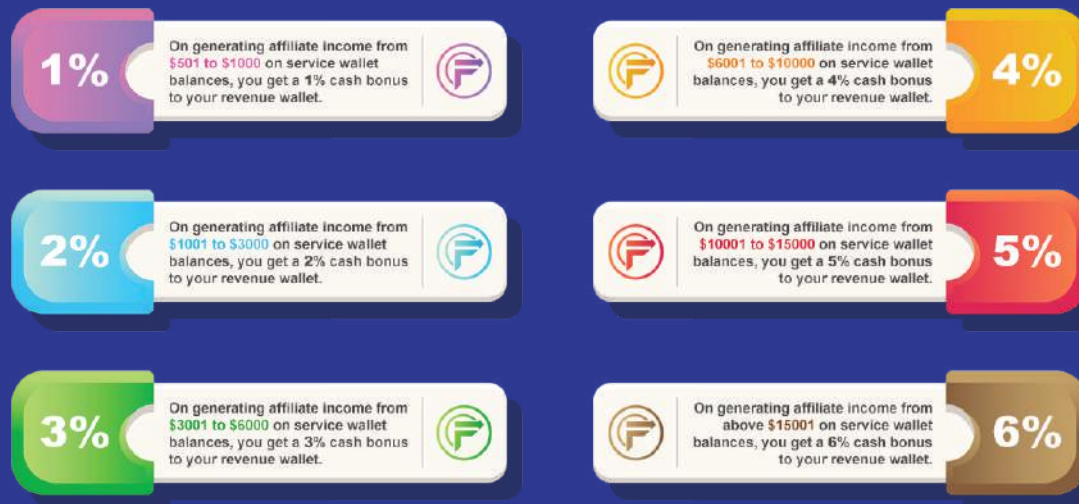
1%

On generating affiliate income from $501 to $1000 on service wallet balances, you get a 1% cash bonus to your revenue wallet.

On generating affiliate income from $6001 to $10000 on service wallet balances, you get a 4% cash bonus to your revenue wallet.

4%

2%

On generating affiliate income from $1001 to $3000 on service wallet balances, you get a 2% cash bonus to your revenue wallet.

On generating affiliate income from $10001 to $15000 on service wallet balances, you get a 5% cash bonus to your revenue wallet.

5%

3%

On generating affiliate income from $3001 to $6000 on service wallet balances, you get a 3% cash bonus to your revenue wallet.

On generating affiliate income from above $15001 on service wallet balances, you get a 6% cash bonus to your revenue wallet.

6%